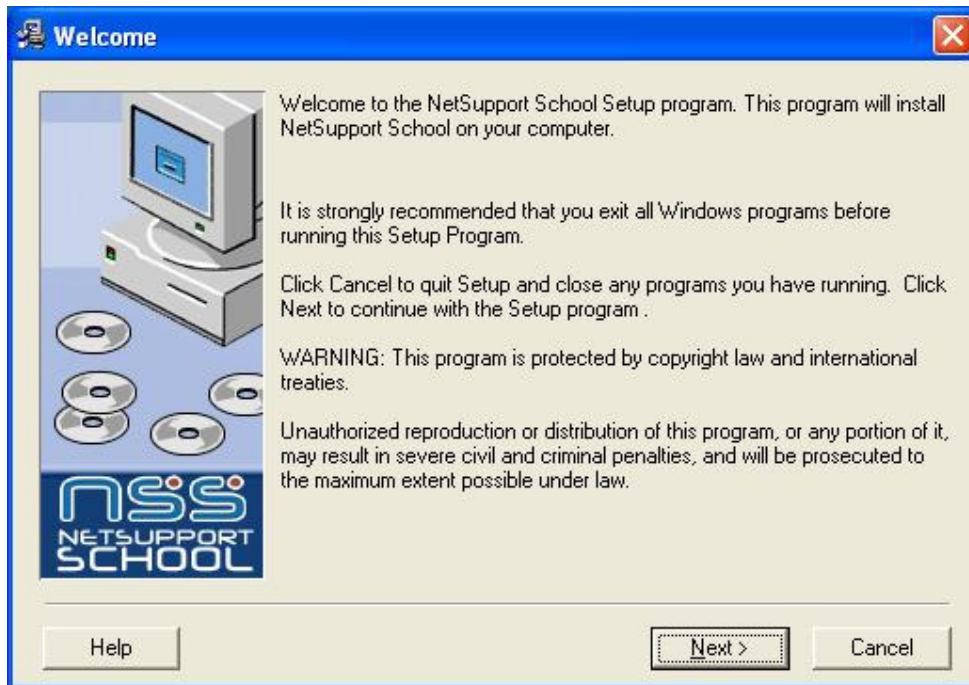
Welcome

nss
NETSUPPORT
SCHOOL

Welcome to the NetSupport School Setup program. This program will install NetSupport School on your computer.

It is strongly recommended that you exit all Windows programs before running this Setup Program.

Click Cancel to quit Setup and close any programs you have running. Click Next to continue with the Setup program .

WARNING: This program is protected by copyright law and international treaties.

Unauthorized reproduction or distribution of this program, or any portion of it, may result in severe civil and criminal penalties, and will be prosecuted to the maximum extent possible under law.

Help

Next >

Cancel